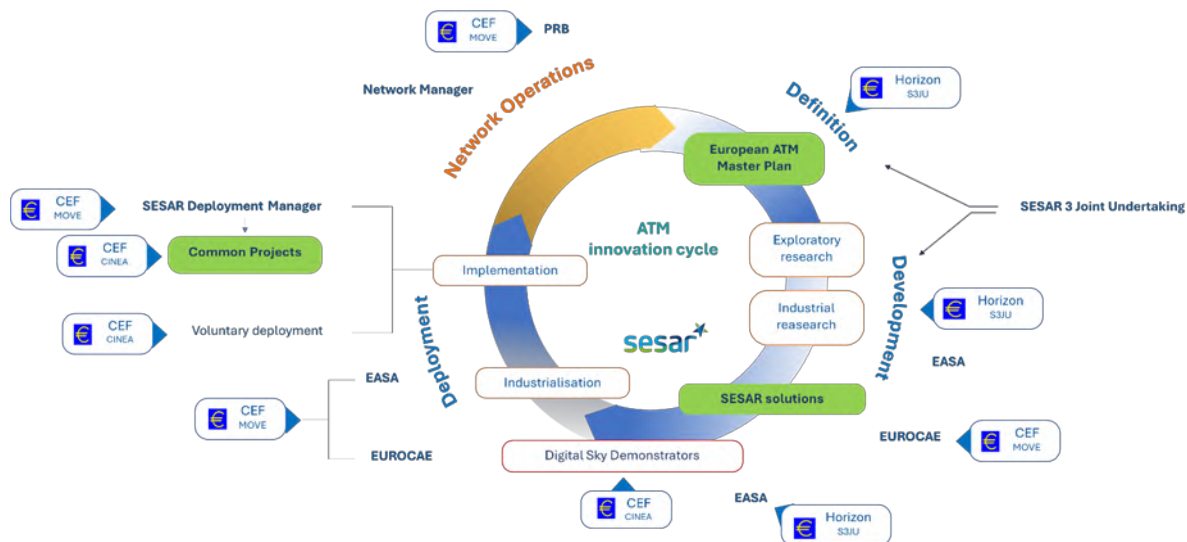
CEF
MOVE

PRB

Network Manager

Network Operations

Horizon
S3JU

Definition

European ATM Master Plan

SESAR 3 Joint Undertaking

CEF
MOVE

SESAR Deployment Manager

CEF
CINEA

Common Projects

ATM innovation cycle

Exploratory research

Implementation

Development

Horizon
S3JU

CEF
CINEA

Voluntary deployment

Industrial reasearch

sesar

EASA

Deployment

EASA

Industrialisation

CEF
MOVE

SESAR solutions

EUROCAE

CEF
MOVE

EUROCAE

Digital Sky Demonstrators

CEF
CINEA

EASA

Horizon
S3JU